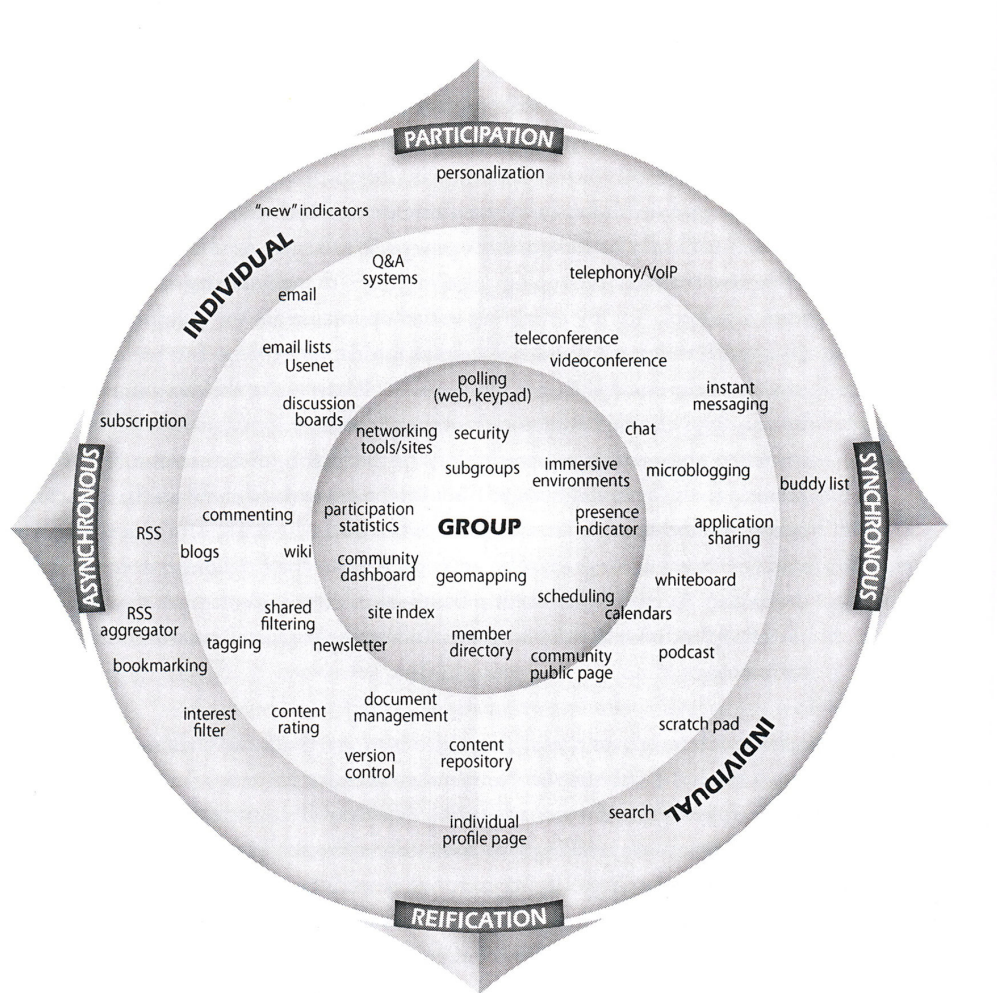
PARTICIPATION

personalization

"new" indicators

INDIVIDUAL

Q&A systems

telephony/VoIP

email

teleconference

email lists Usenet

videoconference

polling (web, keypad)

instant messaging

subscription

discussion boards

networking tools/sites

security

chat

ASYNCHRONOUS

subgroups

immersive environments

microblogging

SYNCHRONOUS

buddy list

commenting

participation statistics

presence indicator

application sharing

RSS

blogs

wiki

GROUP

community dashboard

geomapping

whiteboard

shared filtering

scheduling

RSS aggregator

site index

calendars

tagging

newsletter

member directory

bookmarking

community public page

podcast

document management

interest filter

content rating

scratch pad

version control

content repository

INDIVIDUAL

search

individual profile page

REIFICATION